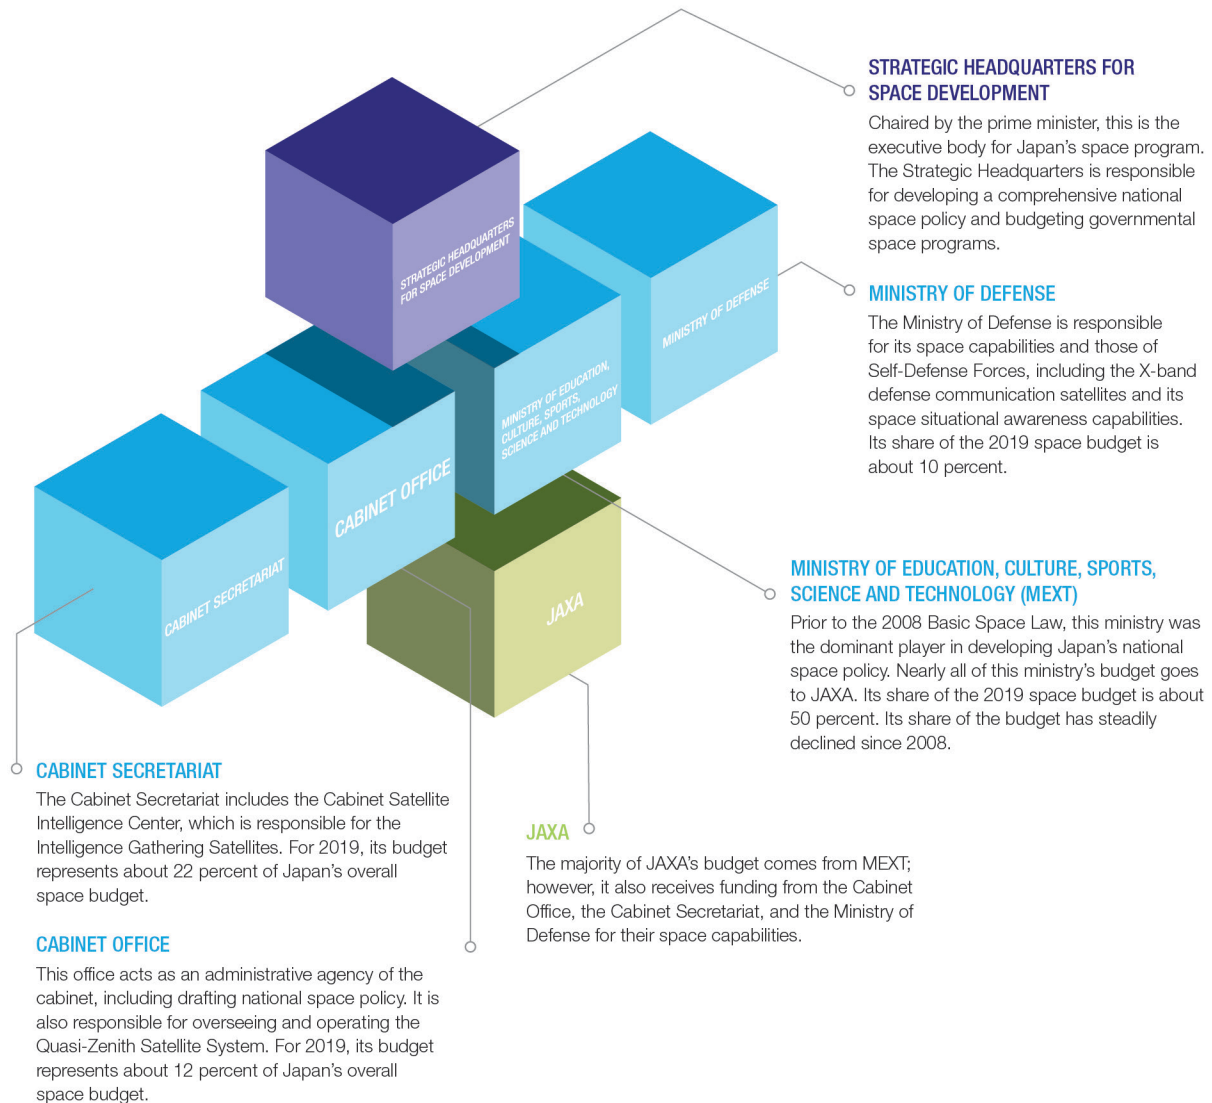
STRATEGIC HEADQUARTERS FOR SPACE DEVELOPMENT

MINISTRY OF DEFENSE

MINISTRY OF EDUCATION, CULTURE, SPORTS, SCIENCE AND TECHNOLOGY

CABINET OFFICE

CABINET SECRETARIAT

JAXA

STRATEGIC HEADQUARTERS FOR SPACE DEVELOPMENT
Chaired by the prime minister, this is the executive body for Japan's space program. The Strategic Headquarters is responsible for developing a comprehensive national space policy and budgeting governmental space programs.

MINISTRY OF DEFENSE
The Ministry of Defense is responsible for its space capabilities and those of Self-Defense Forces, including the X-band defense communication satellites and its space situational awareness capabilities. Its share of the 2019 space budget is about 10 percent.

MINISTRY OF EDUCATION, CULTURE, SPORTS, SCIENCE AND TECHNOLOGY (MEXT)
Prior to the 2008 Basic Space Law, this ministry was the dominant player in developing Japan's national space policy. Nearly all of this ministry's budget goes to JAXA. Its share of the 2019 space budget is about 50 percent. Its share of the budget has steadily declined since 2008.

CABINET SECRETARIAT
The Cabinet Secretariat includes the Cabinet Satellite Intelligence Center, which is responsible for the Intelligence Gathering Satellites. For 2019, its budget represents about 22 percent of Japan's overall space budget.

CABINET OFFICE
This office acts as an administrative agency of the cabinet, including drafting national space policy. It is also responsible for overseeing and operating the Quasi-Zenith Satellite System. For 2019, its budget represents about 12 percent of Japan's overall space budget.

JAXA
The majority of JAXA's budget comes from MEXT; however, it also receives funding from the Cabinet Office, the Cabinet Secretariat, and the Ministry of Defense for their space capabilities.